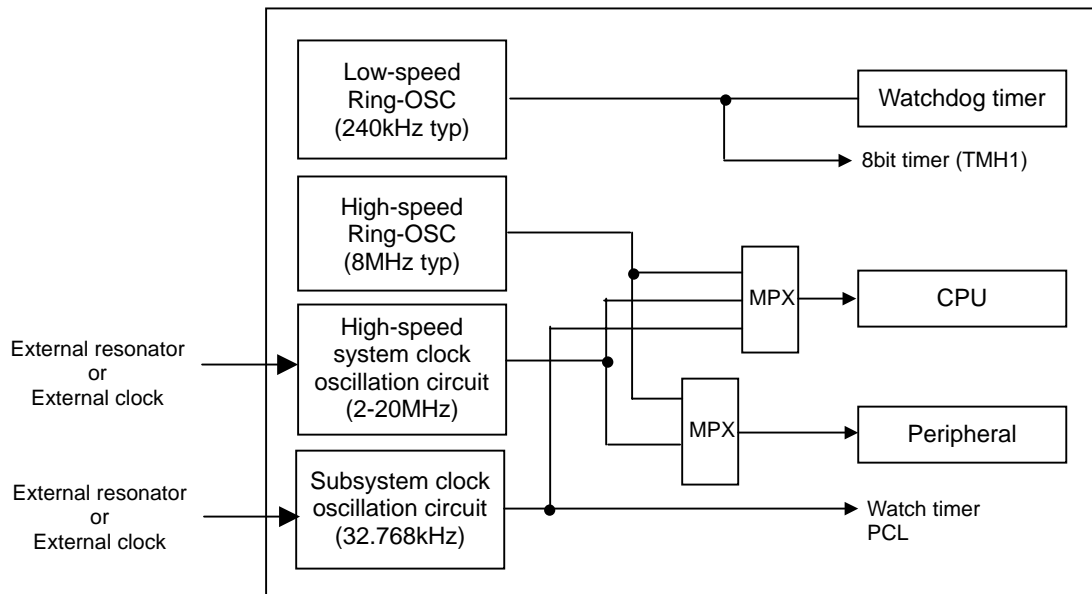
Low-speed Ring-OSC (240kHz typ)

Watchdog timer

8bit timer (TMH1)

High-speed Ring-OSC (8MHz typ)

MPX

CPU

External resonator or External clock

High-speed system clock oscillation circuit (2-20MHz)

MPX

Peripheral

External resonator or External clock

Subsystem clock oscillation circuit (32.768kHz)

Watch timer
PCL